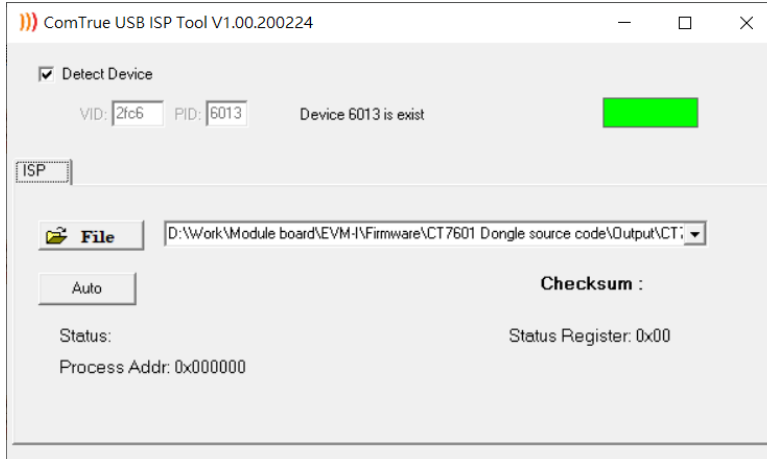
ComTrue USB ISP Tool V1.00.200224

Detect Device

VID: 2fc6 PID: 6013

Device 6013 is exist

ISP

File

D:\Work\Module board\EVM-I\Firmware\CT7601 Dongle source code\Output\CT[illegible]

Auto

Checksum :

Status:

Status Register: 0x00

Process Addr: 0x000000